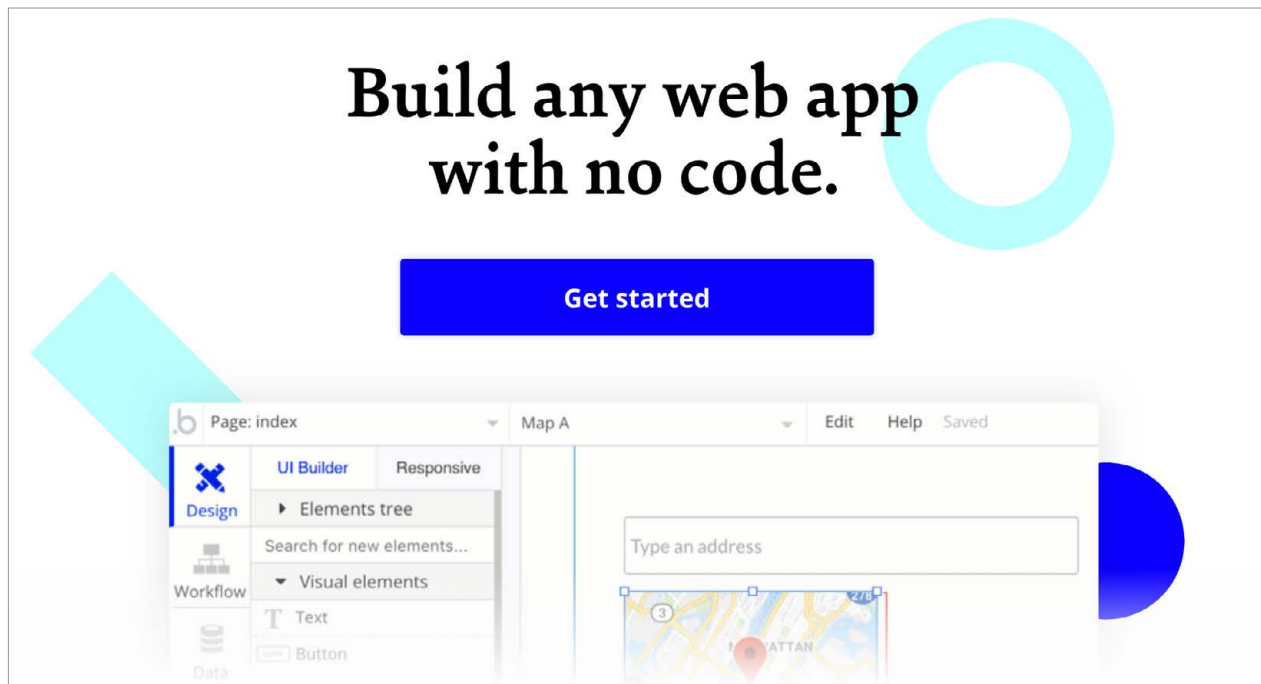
Build any web app with no code.

Get started

.b Page: index

Map A

Edit Help Saved

Design

UI Builder

Responsive

▸ Elements tree

Search for new elements...

▾ Visual elements

T Text

Button

Workflow

Data

Type an address

3

278

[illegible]ATTAN